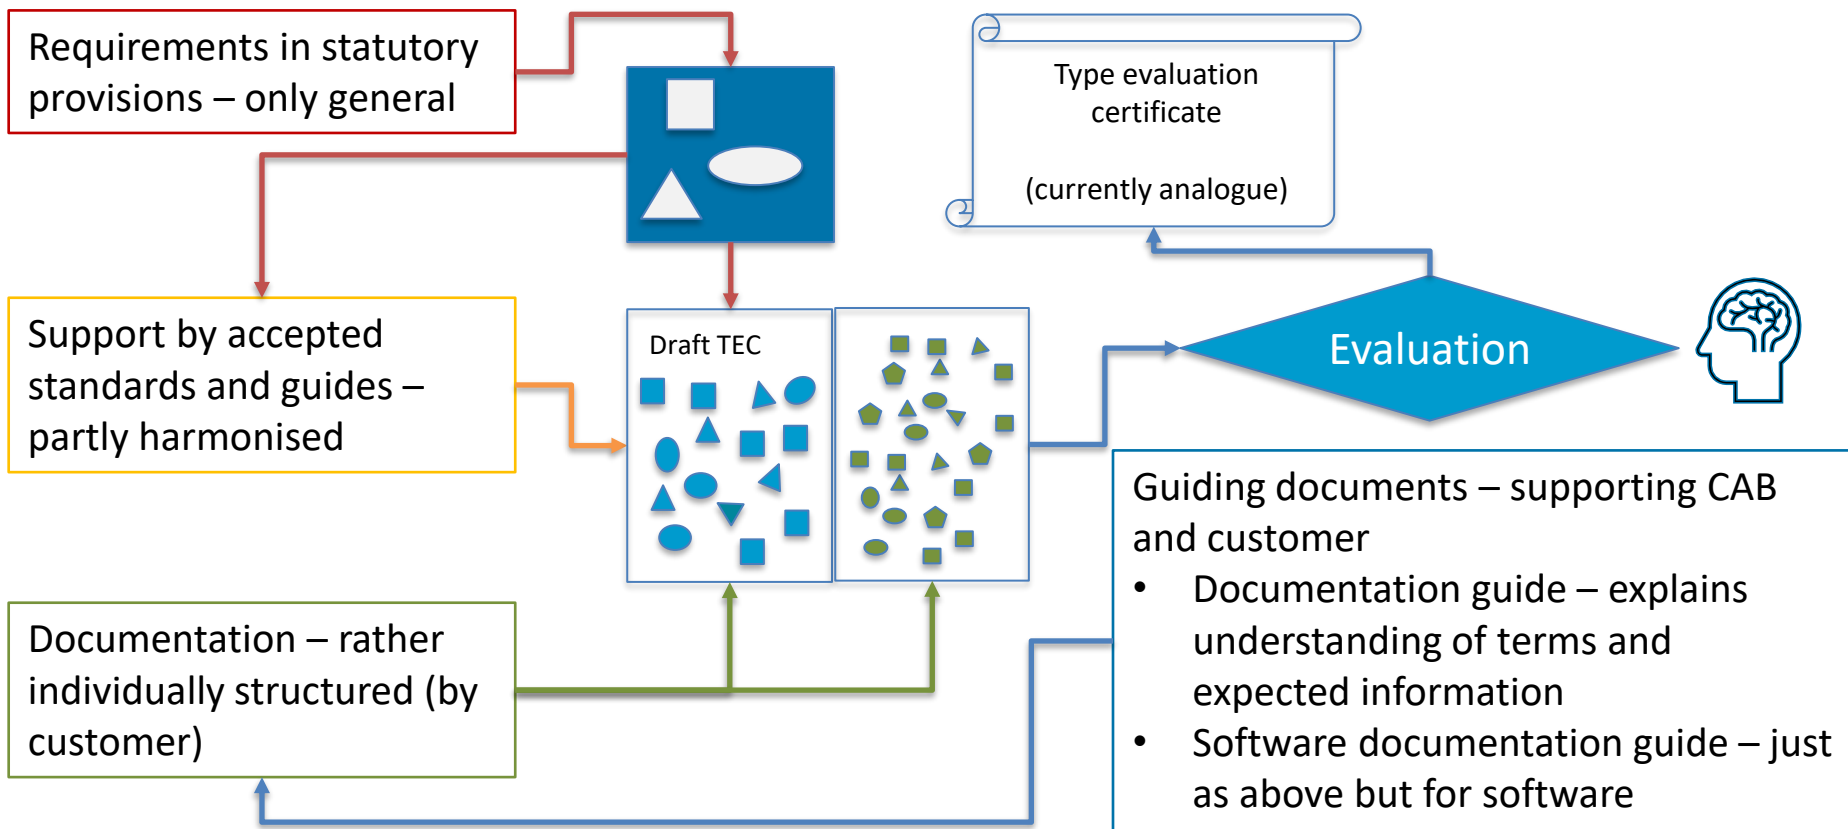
Requirements in statutory provisions – only general

Type evaluation certificate

(currently analogue)

Support by accepted standards and guides – partly harmonised

Draft TEC

Evaluation

Guiding documents – supporting CAB and customer
• Documentation guide – explains understanding of terms and expected information
• Software documentation guide – just as above but for software

Documentation – rather individually structured (by customer)